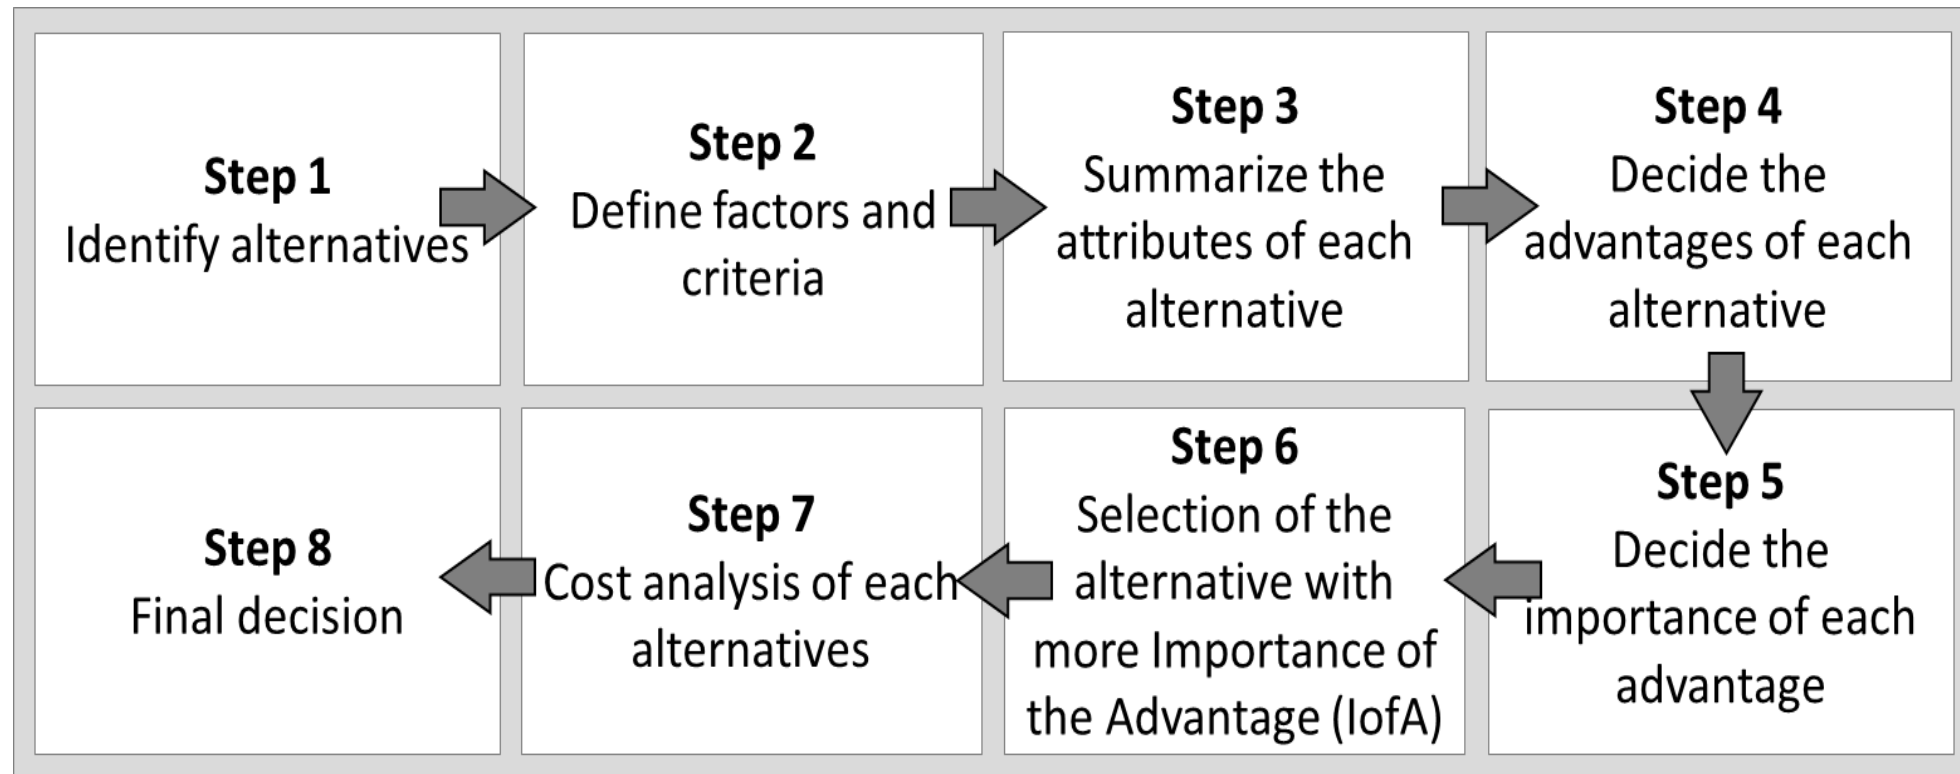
**Step 1**
Identify alternatives

**Step 2**
Define factors and criteria

**Step 3**
Summarize the attributes of each alternative

**Step 4**
Decide the advantages of each alternative

**Step 5**
Decide the importance of each advantage

**Step 6**
Selection of the alternative with more Importance of the Advantage (IofA)

**Step 7**
Cost analysis of each alternatives

**Step 8**
Final decision